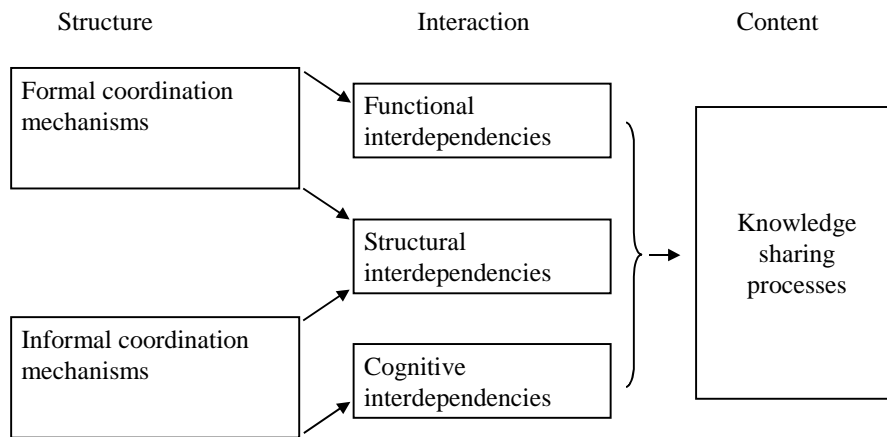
Structure

Interaction

Content

Formal coordination mechanisms

Functional interdependencies

Structural interdependencies

Informal coordination mechanisms

Cognitive interdependencies

Knowledge sharing processes